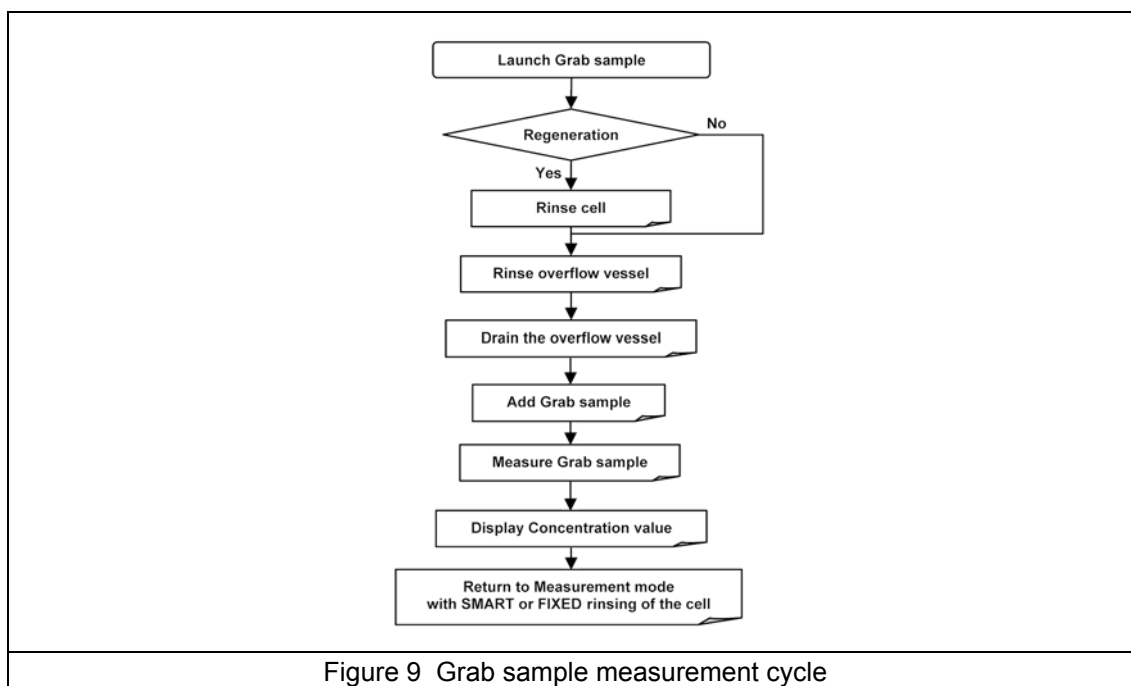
Launch Grab sample

Regeneration

No

Yes

Rinse cell

Rinse overflow vessel

Drain the overflow vessel

Add Grab sample

Measure Grab sample

Display Concentration value

Return to Measurement mode with SMART or FIXED rinsing of the cell

Figure 9 Grab sample measurement cycle